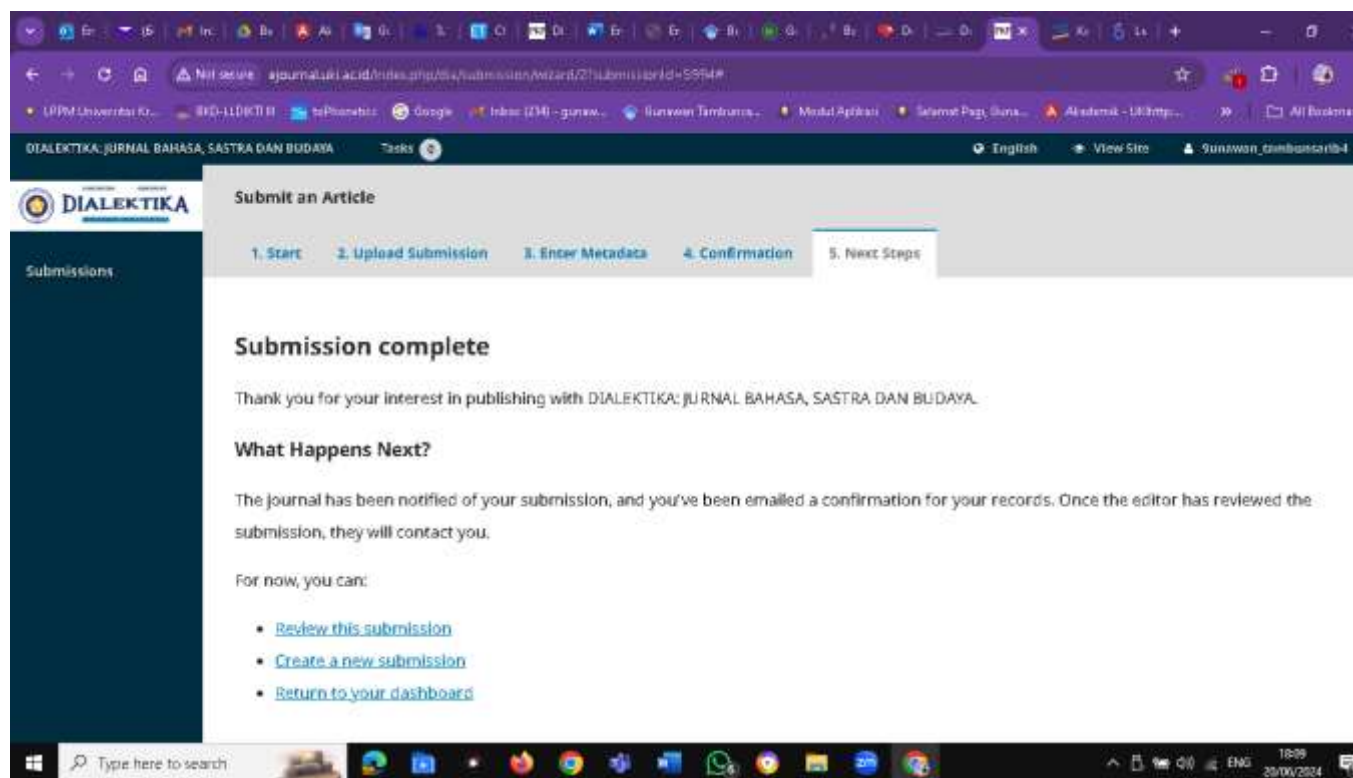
Not secure ejournal.uki.ac.id/index.php/dia/submission/wizard/2?submissionId=5994#

LPPM Universitas Kr... BKD-LLDIKTI III toPhonetics Google Inbox (234) - gunaw... Gunawan Tambunsa... Modul Aplikasi Selamat Pagi, Guna... Akademik - UKIhttp... All Bookmarks

DIALEKTIKA: JURNAL BAHASA, SASTRA DAN BUDAYA Tasks 0 English View Site gunawan_tambunsaribu

DIALEKTIKA

Submissions

Submit an Article

1. Start 2. Upload Submission 3. Enter Metadata 4. Confirmation 5. Next Steps

Submission complete

Thank you for your interest in publishing with DIALEKTIKA: JURNAL BAHASA, SASTRA DAN BUDAYA.

What Happens Next?

The journal has been notified of your submission, and you've been emailed a confirmation for your records. Once the editor has reviewed the submission, they will contact you.

For now, you can:

• Review this submission
• Create a new submission
• Return to your dashboard

Type here to search

ENG 18:09 20/06/2024